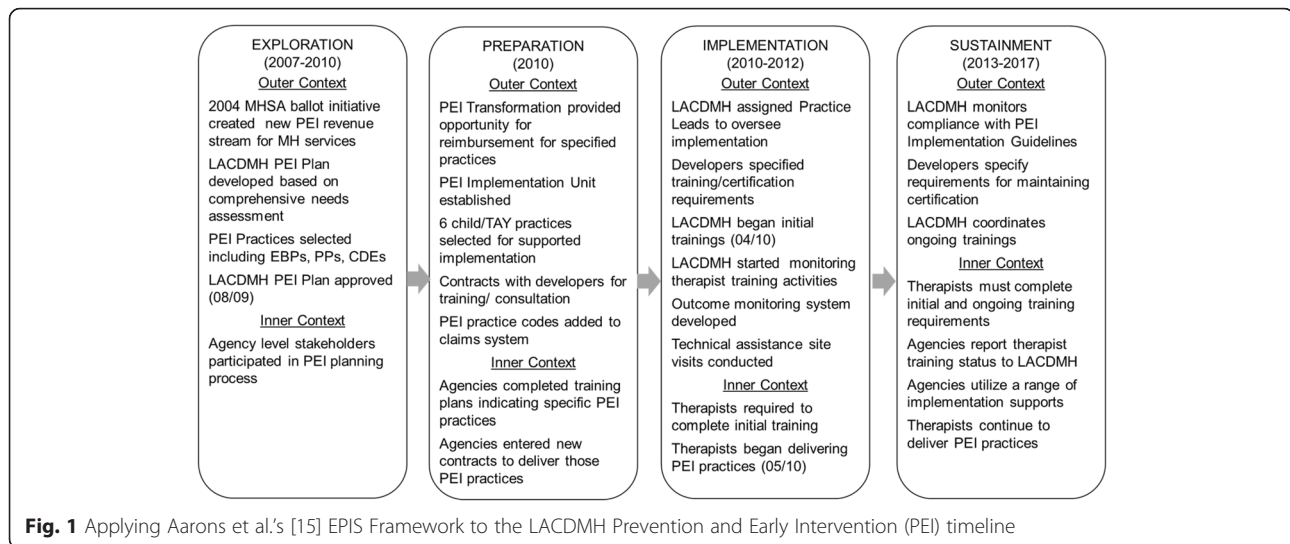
EXPLORATION
(2007-2010)
Outer Context

2004 MHSA ballot initiative created new PEI revenue stream for MH services

LACDMH PEI Plan developed based on comprehensive needs assessment

PEI Practices selected including EBPs, PPs, CDEs

LACDMH PEI Plan approved (08/09)

Inner Context

Agency level stakeholders participated in PEI planning process

PREPARATION
(2010)
Outer Context

PEI Transformation provided opportunity for reimbursement for specified practices

PEI Implementation Unit established

6 child/TAY practices selected for supported implementation

Contracts with developers for training/ consultation

PEI practice codes added to claims system

Inner Context

Agencies completed training plans indicating specific PEI practices

Agencies entered new contracts to deliver those PEI practices

IMPLEMENTATION
(2010-2012)
Outer Context

LACDMH assigned Practice Leads to oversee implementation

Developers specified training/certification requirements

LACDMH began initial trainings (04/10)

LACDMH started monitoring therapist training activities

Outcome monitoring system developed

Technical assistance site visits conducted

Inner Context

Therapists required to complete initial training

Therapists began delivering PEI practices (05/10)

SUSTAINMENT
(2013-2017)
Outer Context

LACDMH monitors compliance with PEI Implementation Guidelines

Developers specify requirements for maintaining certification

LACDMH coordinates ongoing trainings

Inner Context

Therapists must complete initial and ongoing training requirements

Agencies report therapist training status to LACDMH

Agencies utilize a range of implementation supports

Therapists continue to deliver PEI practices

Fig. 1 Applying Aarons et al.'s [15] EPIS Framework to the LACDMH Prevention and Early Intervention (PEI) timeline